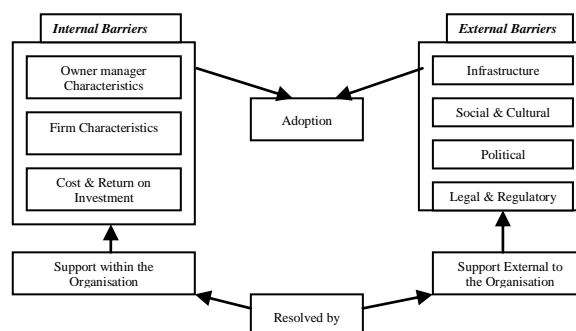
Internal Barriers

Owner manager Characteristics

Firm Characteristics

Cost & Return on Investment

Adoption

External Barriers

Infrastructure

Social & Cultural

Political

Legal & Regulatory

Support within the Organisation

Support External to the Organisation

Resolved by